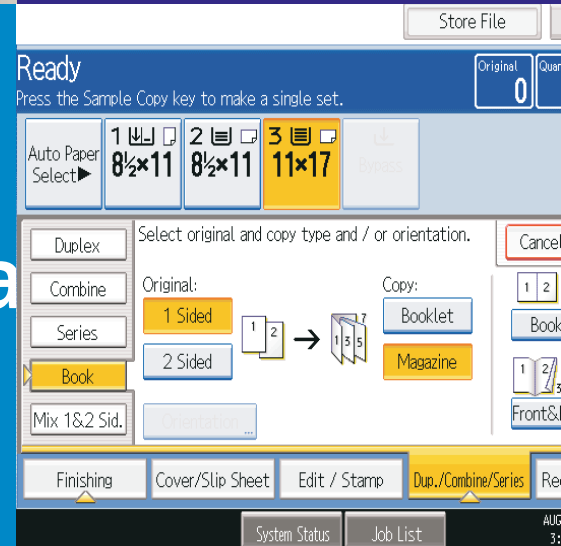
Store File

Ready
Press the Sample Copy key to make a single set.

Original
0

Qua

Auto Paper Select▶

1 $8\frac{1}{2}\times11$

2 $8\frac{1}{2}\times11$

3 $11\times17$

Bypass

Duplex

Combine

Series

Book

Mix 1&2 Sid.

Select original and copy type and / or orientation.

Cancel

Original:

1 Sided

2 Sided

Orientation...

1 2

7
1 3 5

Copy:

Booklet

Magazine

1 2

Book

1 2 3

Front&

Finishing

Cover/Slip Sheet

Edit / Stamp

Dup./Combine/Series

Re

System Status

Job List

AUG
3: